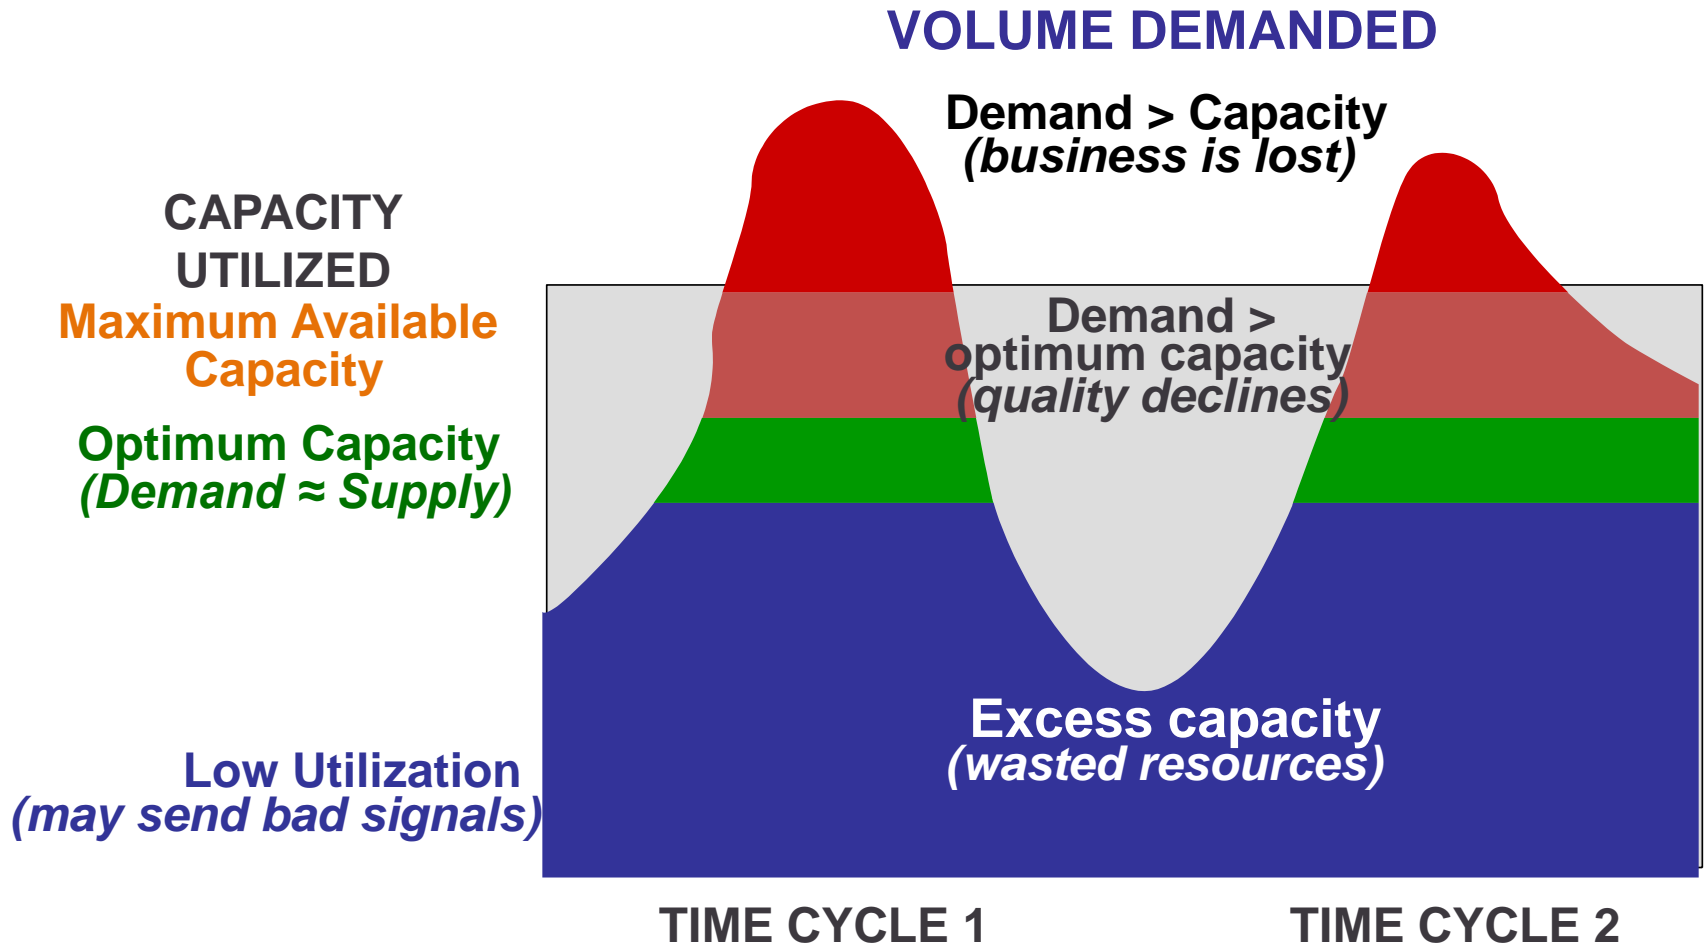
VOLUME DEMANDED

Demand > Capacity
(business is lost)

CAPACITY UTILIZED

Maximum Available Capacity

Demand > optimum capacity
(quality declines)

Optimum Capacity
(Demand ≈ Supply)

Excess capacity
(wasted resources)

Low Utilization
(may send bad signals)

TIME CYCLE 1

TIME CYCLE 2